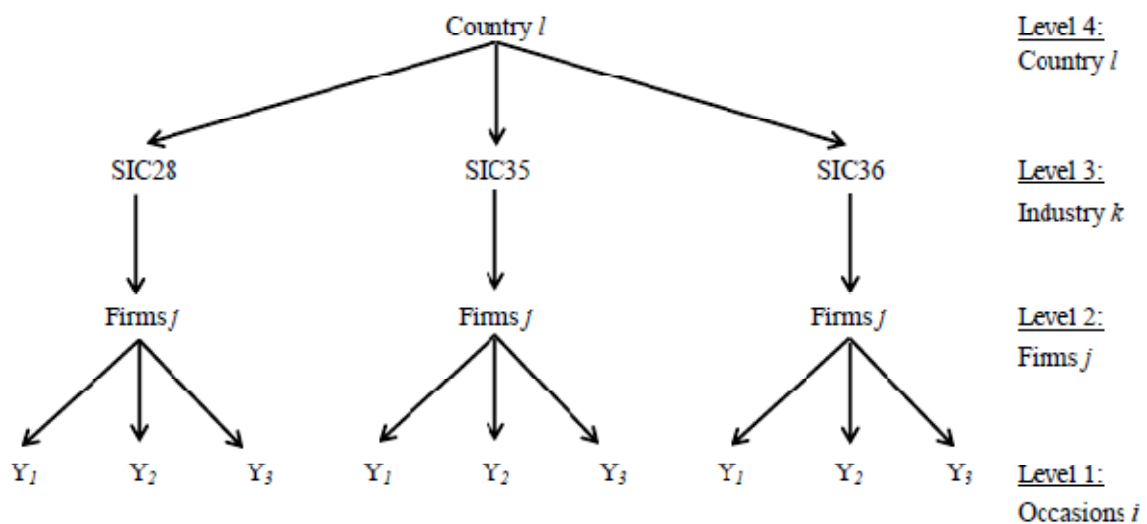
Country $l$

Level 4:
Country $l$

SIC28

SIC35

SIC36

Level 3:
Industry $k$

Firms $j$

Firms $j$

Firms $j$

Level 2:
Firms $j$

$Y_1$ $Y_2$ $Y_3$ $Y_1$ $Y_2$ $Y_3$ $Y_1$ $Y_2$ $Y_3$

Level 1:
Occasions $i$